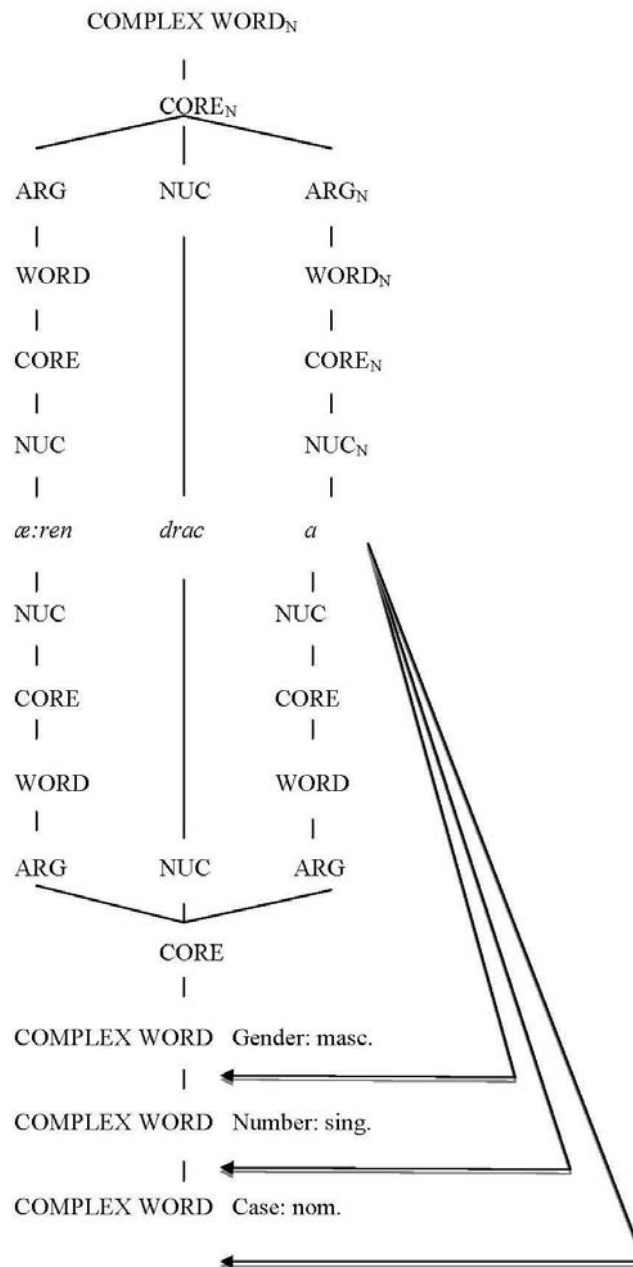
COMPLEX WORD$_N$

CORE$_N$

ARG NUC ARG$_N$

WORD WORD$_N$

CORE CORE$_N$

NUC NUC$_N$

æ:ren drac a

NUC NUC

CORE CORE

WORD WORD

ARG NUC ARG

CORE

COMPLEX WORD Gender: masc.

COMPLEX WORD Number: sing.

COMPLEX WORD Case: nom.